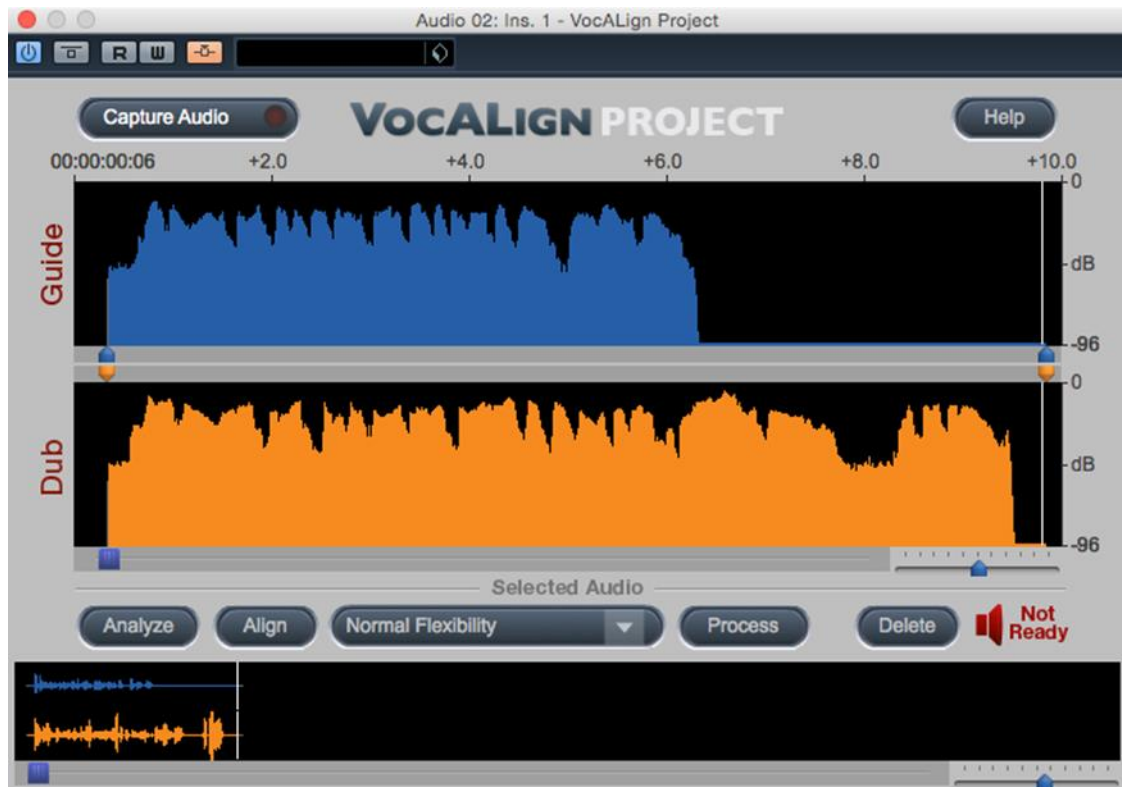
Audio 02: Ins. 1 - VocALign Project

R W

Capture Audio

VOCALIGN PROJECT

Help

00:00:00:06 +2.0 +4.0 +6.0 +8.0 +10.0

Guide

0
dB
-96

Dub

0
dB
-96

Selected Audio

Analyze
Align
Normal Flexibility
Process
Delete
Not Ready